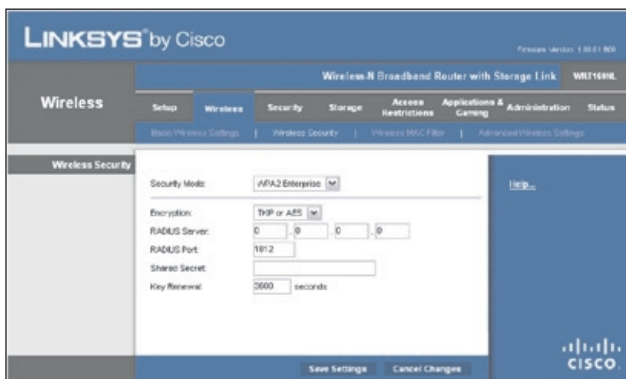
LINKSYS® by Cisco

Firmware Version: 1.00.01 B00

Wireless-N Broadband Router with Storage Link WRT160NL

Wireless

Setup | Wireless | Security | Storage | Access Restrictions | Applications & Gaming | Administration | Status

Basic Wireless Settings | Wireless Security | Wireless MAC Filter | Advanced Wireless Settings

Wireless Security

Security Mode: WPA2 Enterprise

Encryption: TKIP or AES

RADIUS Server: 0 . 0 . 0 . 0

RADIUS Port: 1812

Shared Secret:

Key Renewal: 3600 seconds

Help...

Save Settings Cancel Changes

cisco.